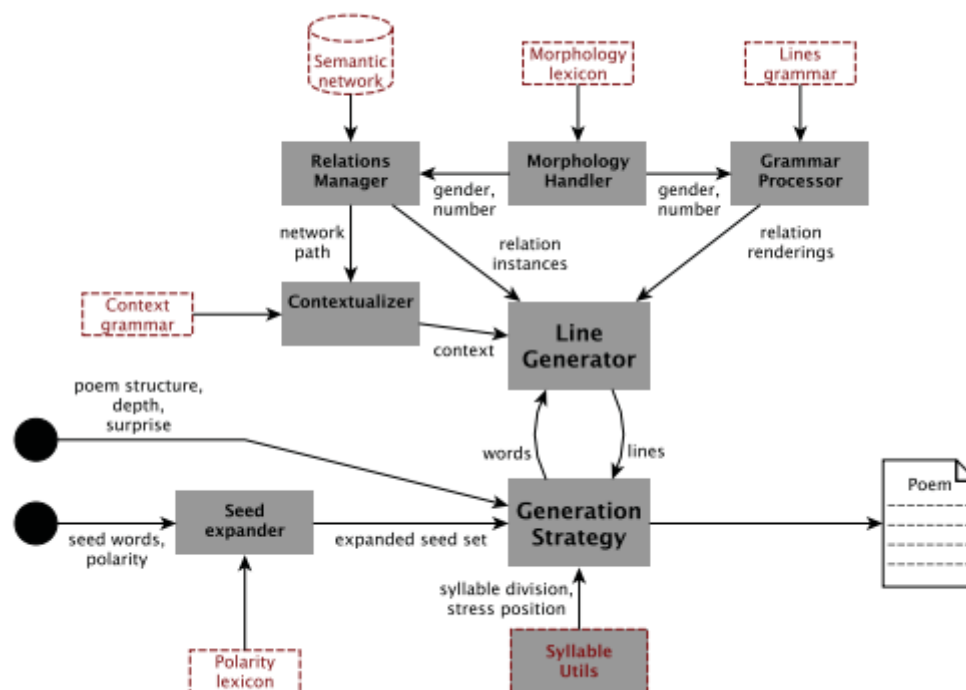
Semantic network

Morphology lexicon

Lines grammar

Relations Manager

Morphology Handler

Grammar Processor

gender, number

gender, number

network path

relation instances

relation renderings

Context grammar

Contextualizer

context

Line Generator

poem structure, depth, surprise

words

lines

Seed expander

seed words, polarity

expanded seed set

Generation Strategy

Poem

syllable division, stress position

Polarity lexicon

Syllable Utils